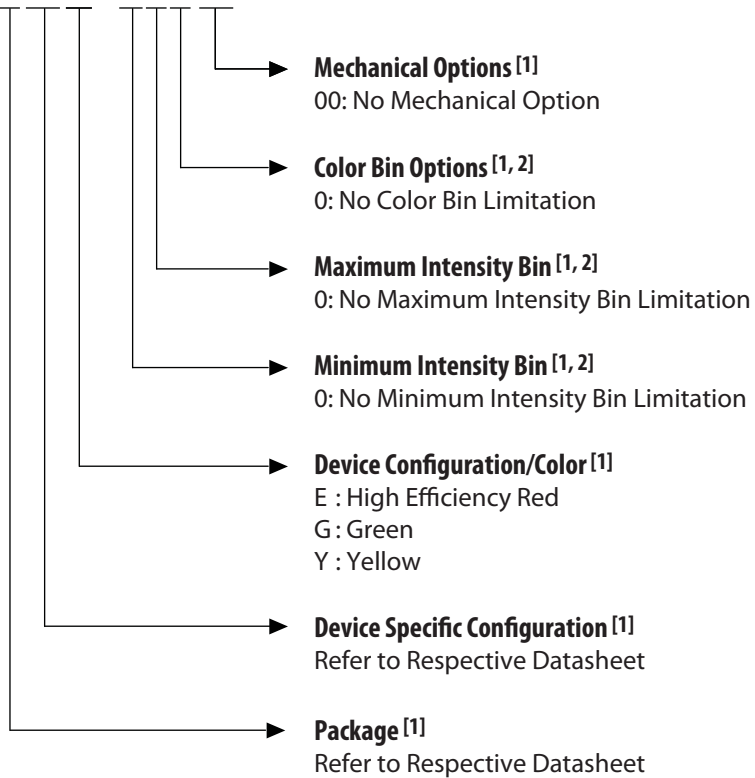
**Mechanical Options [1]**
00: No Mechanical Option

**Color Bin Options [1, 2]**
0: No Color Bin Limitation

**Maximum Intensity Bin [1, 2]**
0: No Maximum Intensity Bin Limitation

**Minimum Intensity Bin [1, 2]**
0: No Minimum Intensity Bin Limitation

**Device Configuration/Color [1]**
E : High Efficiency Red
G : Green
Y : Yellow

**Device Specific Configuration [1]**
Refer to Respective Datasheet

**Package [1]**
Refer to Respective Datasheet